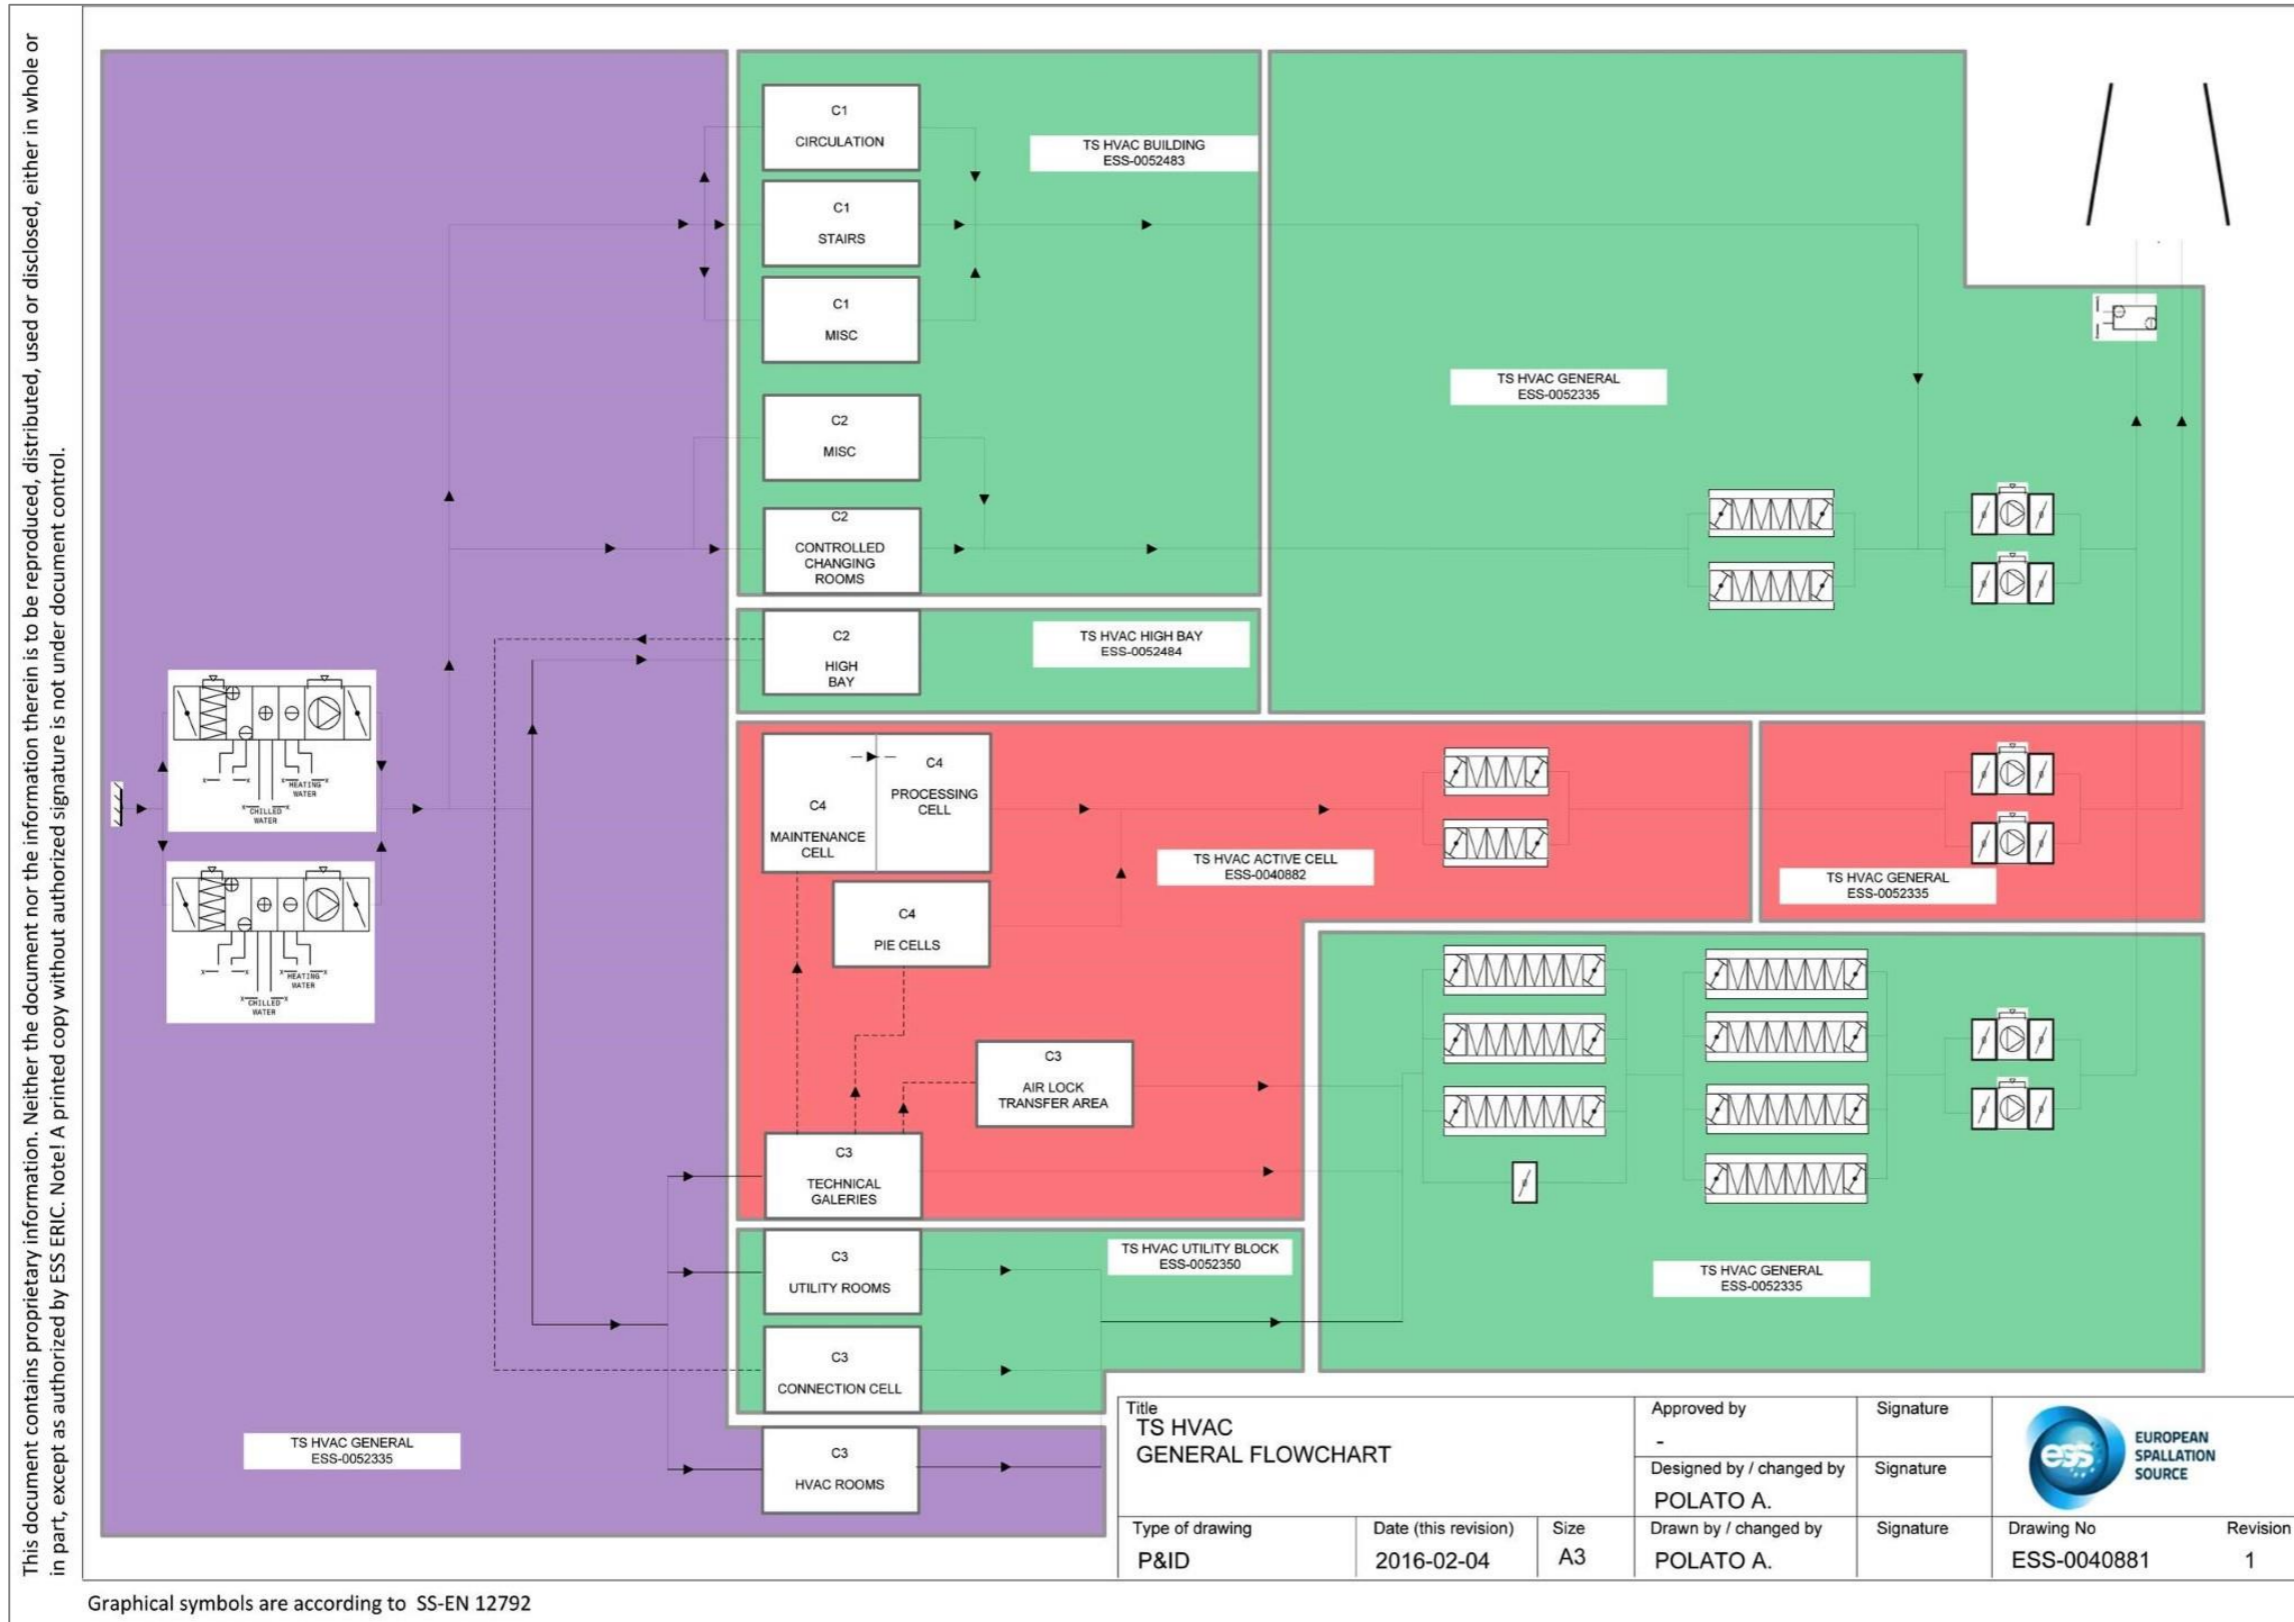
This document contains proprietary information. Neither the document nor the information therein is to be reproduced, distributed, used or disclosed, either in whole or in part, except as authorized by ESS ERIC. Note! A printed copy without authorized signature is not under document control.

C1
CIRCULATION

C1
STAIRS

C1
MISC

TS HVAC BUILDING
ESS-0052483

C2
MISC

C2
CONTROLLED CHANGING ROOMS

TS HVAC GENERAL
ESS-0052335

C2
HIGH BAY

TS HVAC HIGH BAY
ESS-0052484

HEATING WATER
CHILLED WATER

HEATING WATER
CHILLED WATER

C4
MAINTENANCE CELL

C4
PROCESSING CELL

TS HVAC ACTIVE CELL
ESS-0040882

TS HVAC GENERAL
ESS-0052335

C4
PIE CELLS

C3
AIR LOCK TRANSFER AREA

C3
TECHNICAL GALERIES

C3
UTILITY ROOMS

TS HVAC UTILITY BLOCK
ESS-0052350

TS HVAC GENERAL
ESS-0052335

C3
CONNECTION CELL

TS HVAC GENERAL
ESS-0052335

C3
HVAC ROOMS

| Title<br>TS HVAC<br>GENERAL FLOWCHART | | | Approved by<br>- | Signature | EUROPEAN SPALLATION SOURCE | |
|---|---|---|---|---|---|---|
| | | | Designed by / changed by<br>POLATO A. | Signature | | |
| Type of drawing<br>P&ID | Date (this revision)<br>2016-02-04 | Size<br>A3 | Drawn by / changed by<br>POLATO A. | Signature | Drawing No<br>ESS-0040881 | Revision<br>1 |

Graphical symbols are according to SS-EN 12792